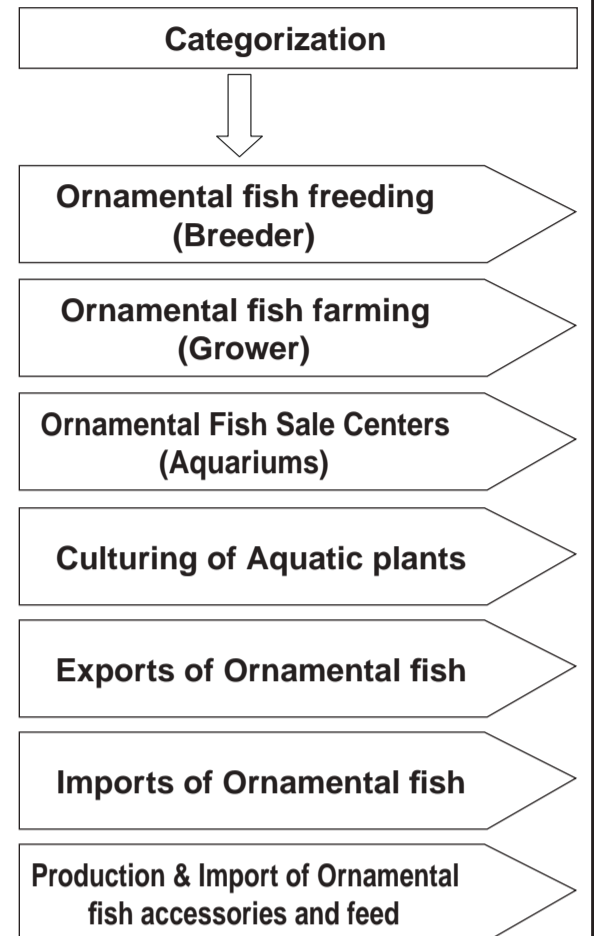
Categorization

Ornamental fish freeding (Breeder)

Ornamental fish farming (Grower)

Ornamental Fish Sale Centers (Aquariums)

Culturing of Aquatic plants

Exports of Ornamental fish

Imports of Ornamental fish

Production & Import of Ornamental fish accessories and feed